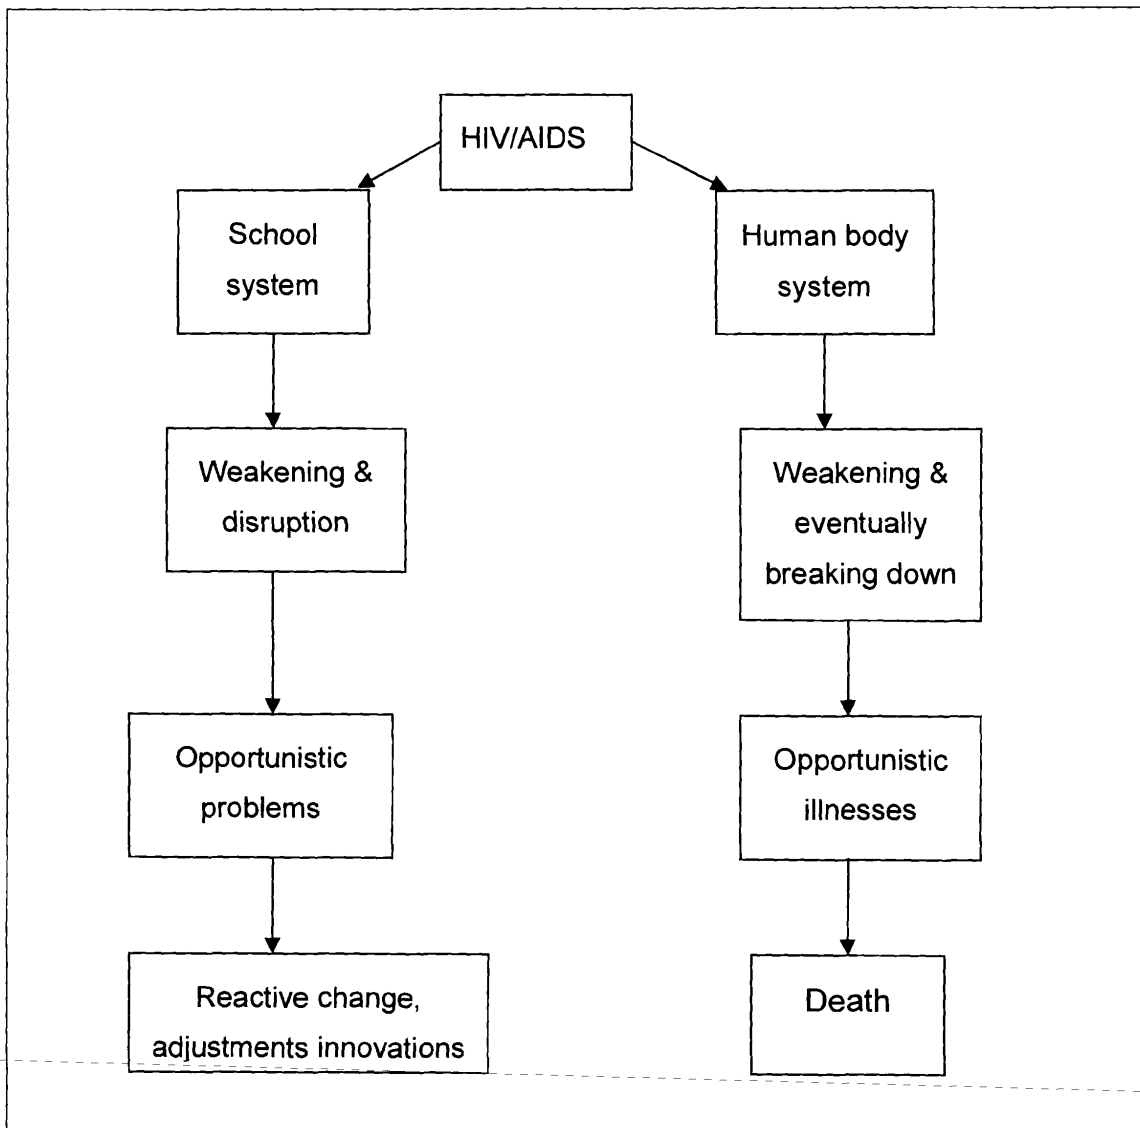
HIV/AIDS

School system

Weakening & disruption

Opportunistic problems

Reactive change, adjustments innovations

Human body system

Weakening & eventually breaking down

Opportunistic illnesses

Death